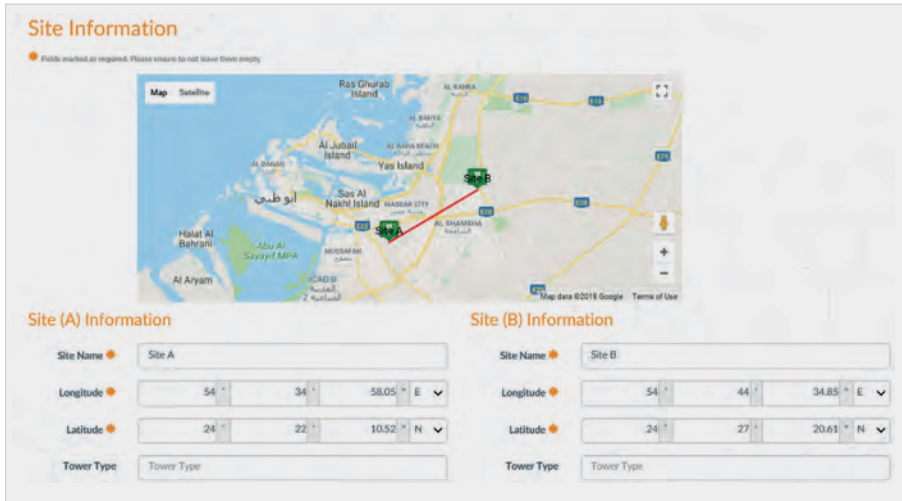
Site Information

Fields marked as required. Please ensure to not leave them empty

Map Satellite

Ras Ghurab Island
AL RAHBA
E11
E10
AL BAHYA
Al Jubail Island
AL RAHA BEACH
AL BANDAR
Yas Island
E20
أبو ظبي
Sas Al Nakhl Island
MASDAR CITY
Site B
E22
Site A
AL SHAMKHA
E30
Halat Al Bahrani
Abu Al Sayayif MPA
MUSSAFAH
Al Aryam
ICAD B
Map data ©2018 Google Terms of Use

Site (A) Information

Site Name Site A

Longitude 54 ° 34 ' 58.05 " E

Latitude 24 ° 22 ' 10.52 " N

Tower Type Tower Type

Site (B) Information

Site Name Site B

Longitude 54 ° 44 ' 34.85 " E

Latitude 24 ° 27 ' 20.61 " N

Tower Type Tower Type